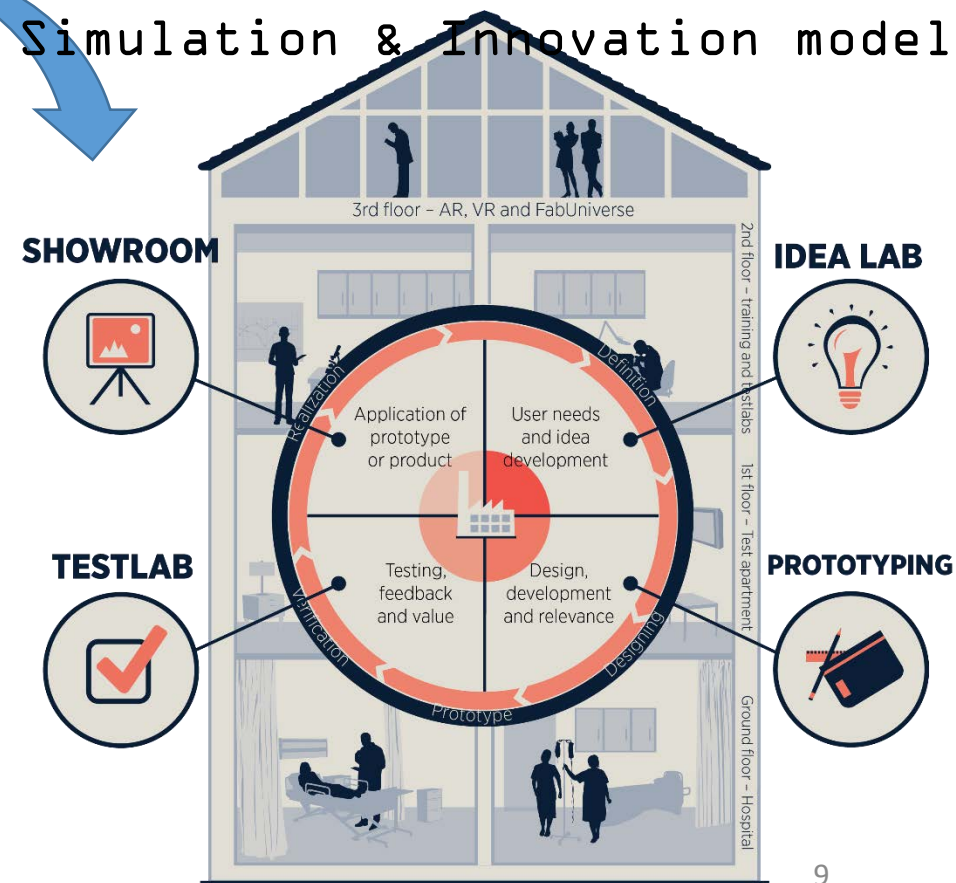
Simulation & Innovation model

3rd floor – AR, VR and FabUniverse

2nd floor – training and testlabs

1st floor – Test apartment

Ground floor – Hospital

SHOWROOM

IDEA LAB

TESTLAB

PROTOTYPING

Realization

Definition

Designing

Prototype

Verification

Application of prototype or product

User needs and idea development

Testing, feedback and value

Design, development and relevance

9